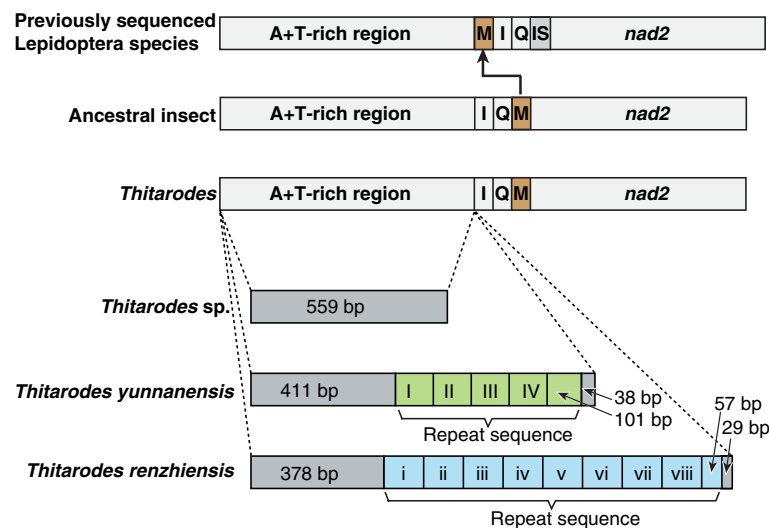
Previously sequenced Lepidoptera species
A+T-rich region
M I Q IS
nad2

Ancestral insect
A+T-rich region
I Q M
nad2

Thitarodes
A+T-rich region
I Q M
nad2

Thitarodes sp.
559 bp

Thitarodes yunnanensis
411 bp
I II III IV
38 bp
101 bp
Repeat sequence

Thitarodes renzhiensis
378 bp
i ii iii iv v vi vii viii
57 bp
29 bp
Repeat sequence